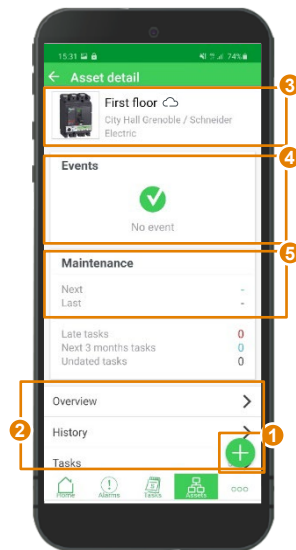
15:31 74%

← Asset detail

First floor

City Hall Grenoble / Schneider Electric

3

Events

4

No event

5

Maintenance

Next -
Last -

Late tasks 0
Next 3 months tasks 0
Undated tasks 0

Overview >

2

History >

1

Tasks

Home Alarms Tasks Assets ooo